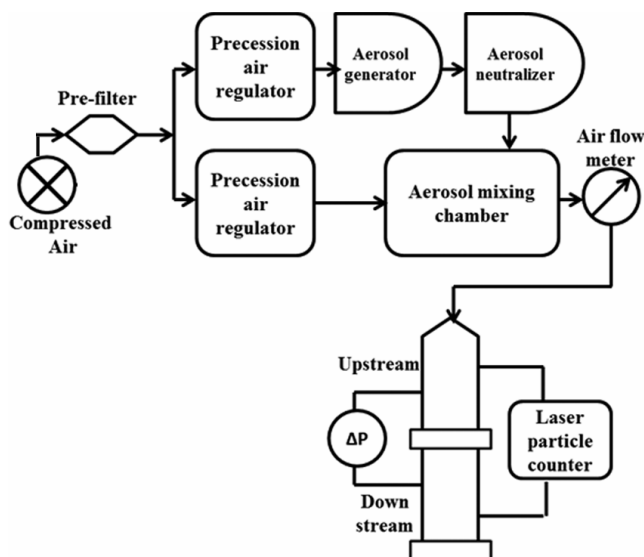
Pre-filter

Compressed Air

Precession air regulator

Aerosol generator

Aerosol neutralizer

Precession air regulator

Aerosol mixing chamber

Air flow meter

Upstream

ΔP

Laser particle counter

Down stream